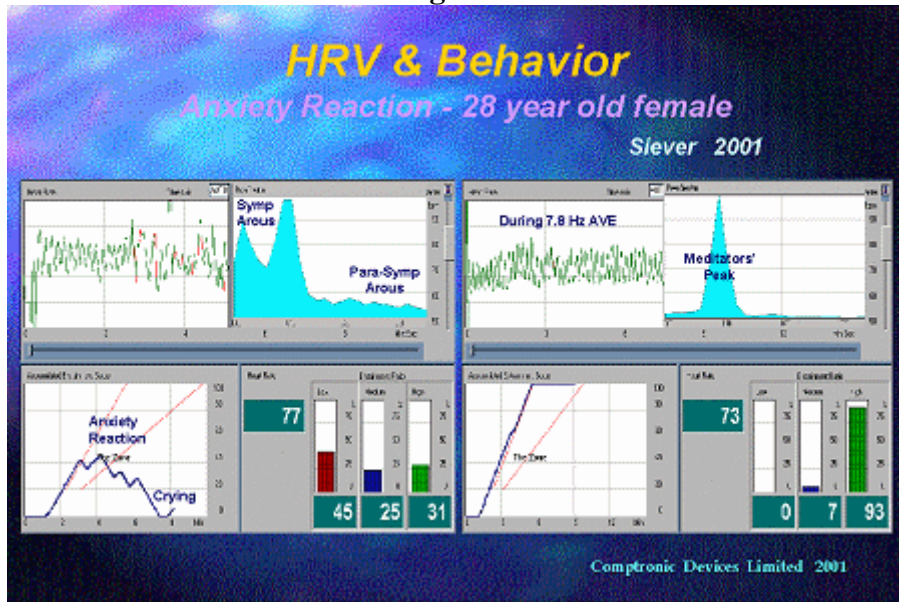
HRV & Behavior

Anxiety Reaction - 28 year old female

Siever 2001

Symp Arous

Para-Symp Arous

During 7.8 Hz AVE

Meditators' Peak

Anxiety Reaction

Crying

77

45

25

31

73

0

7

93

Comptronic Devices Limited 2001